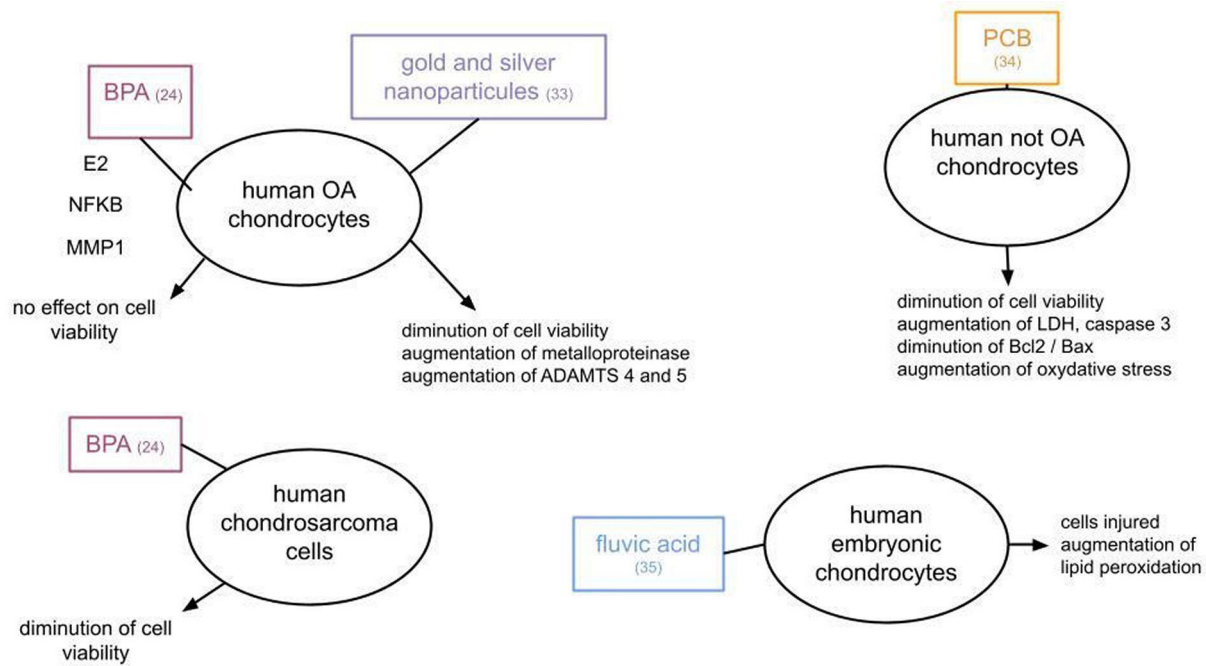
BPA (24)

E2

NFKB

MMP1

gold and silver nanoparticules (33)

human OA chondrocytes

no effect on cell viability

diminution of cell viability
augmentation of metalloproteinase
augmentation of ADAMTS 4 and 5

PCB (34)

human not OA chondrocytes

diminution of cell viability
augmentation of LDH, caspase 3
diminution of Bcl2 / Bax
augmentation of oxydative stress

BPA (24)

human chondrosarcoma cells

diminution of cell viability

fluvic acid (35)

human embryonic chondrocytes

cells injured
augmentation of lipid peroxidation